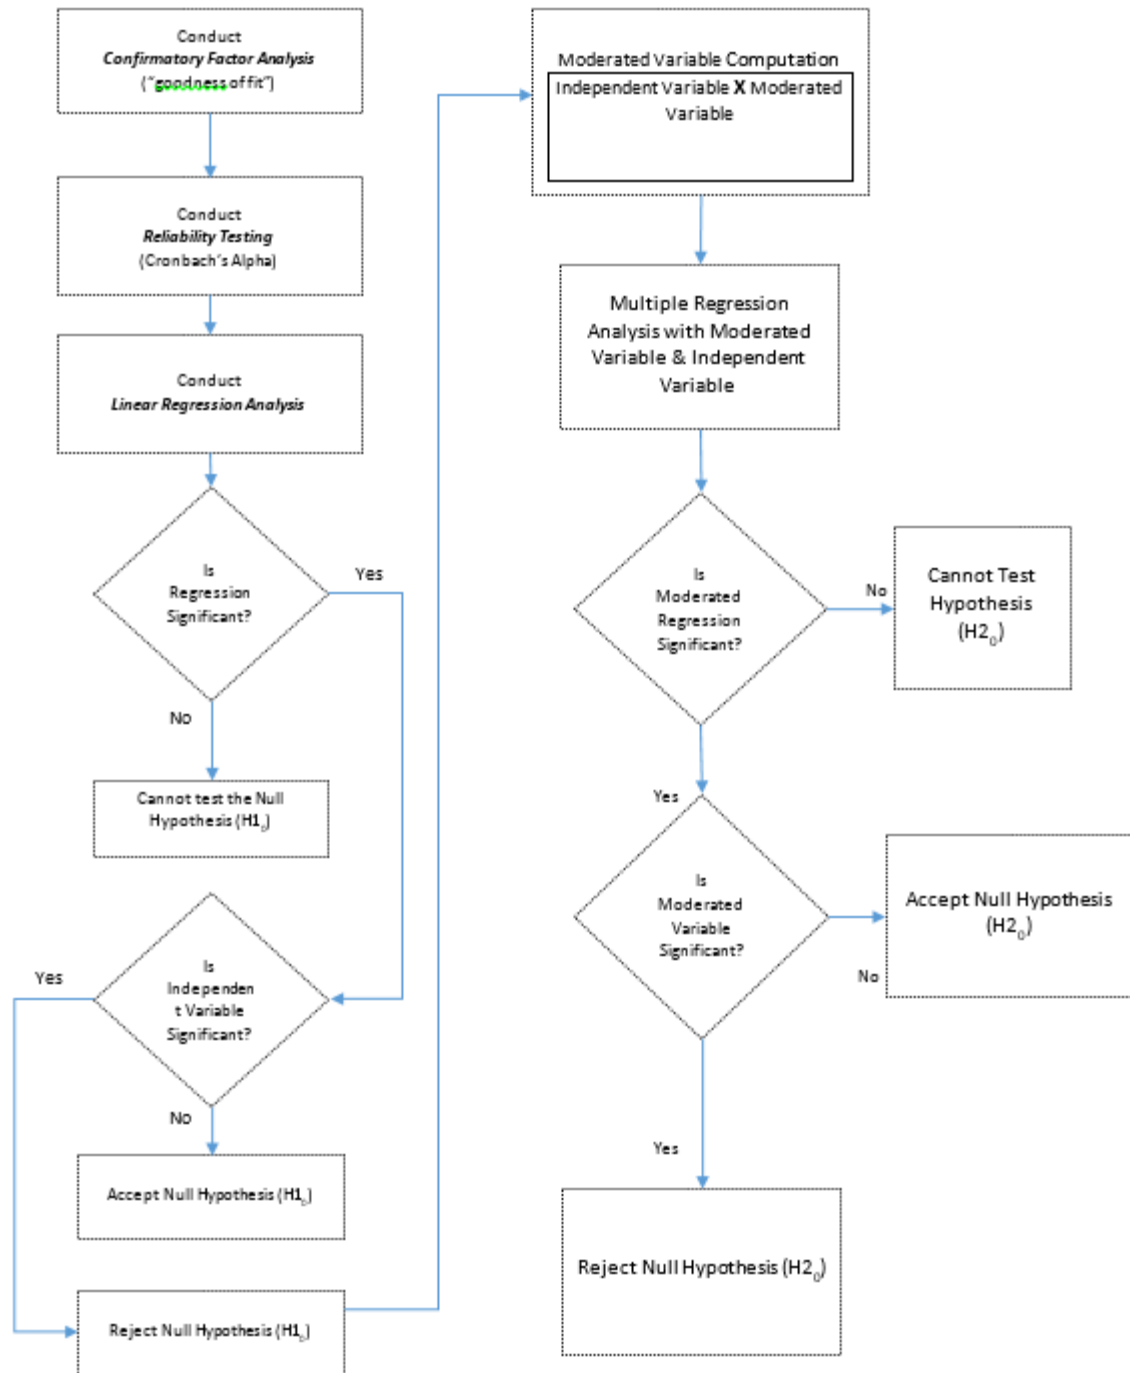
Conduct
Confirmatory Factor Analysis
("goodness of fit")

Conduct
Reliability Testing
(Cronbach's Alpha)

Conduct
Linear Regression Analysis

Is Regression Significant?

Yes

No

Cannot test the Null Hypothesis ($H1_0$)

Is Independent Variable Significant?

Yes

No

Accept Null Hypothesis ($H1_0$)

Reject Null Hypothesis ($H1_0$)

Moderated Variable Computation
Independent Variable X Moderated Variable

Multiple Regression Analysis with Moderated Variable & Independent Variable

Is Moderated Regression Significant?

No

Cannot Test Hypothesis ($H2_0$)

Yes

Is Moderated Variable Significant?

Accept Null Hypothesis ($H2_0$)

No

Yes

Reject Null Hypothesis ($H2_0$)